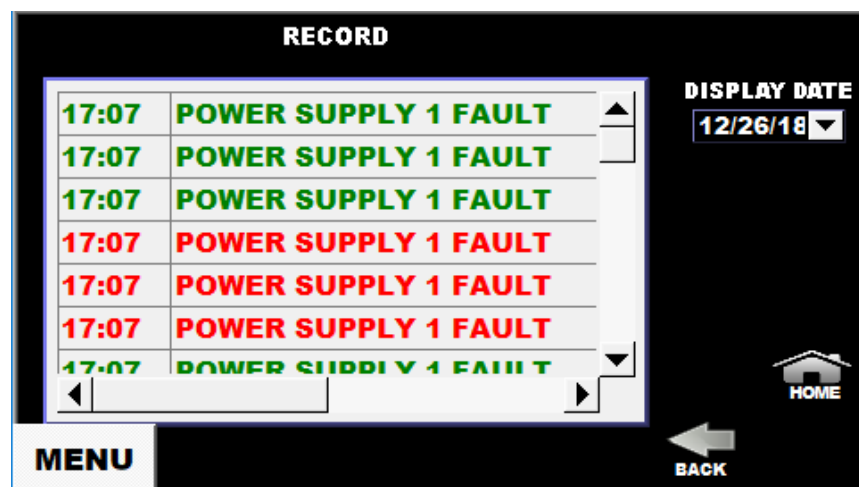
RECORD

| | |
|---|---|
| 17:07 | POWER SUPPLY 1 FAULT |
| 17:07 | POWER SUPPLY 1 FAULT |
| 17:07 | POWER SUPPLY 1 FAULT |
| 17:07 | POWER SUPPLY 1 FAULT |
| 17:07 | POWER SUPPLY 1 FAULT |
| 17:07 | POWER SUPPLY 1 FAULT |
| 17:07 | POWER SUPPLY 1 FAULT |

DISPLAY DATE
12/26/18

HOME

MENU

BACK